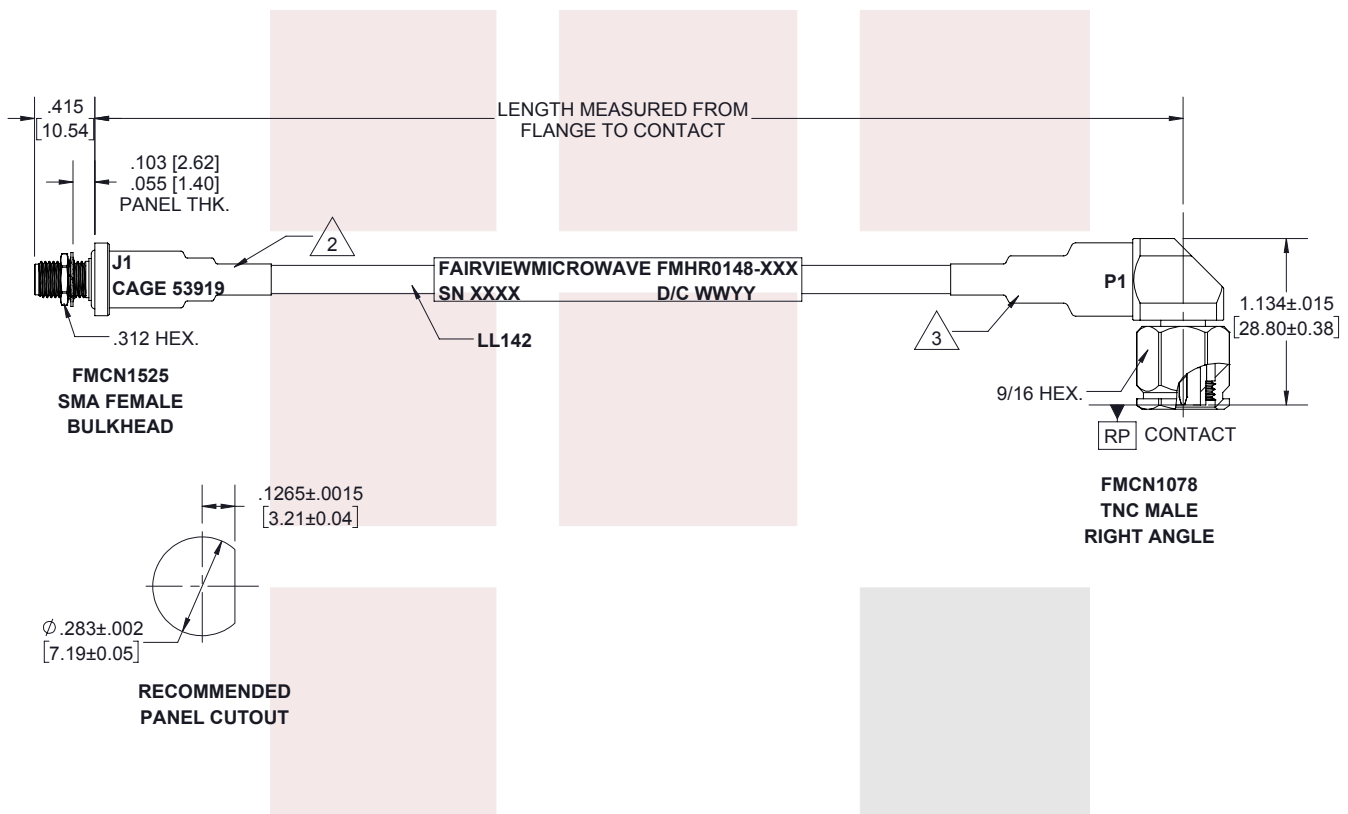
.415
[10.54]

LENGTH MEASURED FROM
FLANGE TO CONTACT

.103 [2.62]
.055 [1.40]
PANEL THK.

2

J1
CAGE 53919

FAIRVIEWMICROWAVE FMHR0148-XXX
SN XXXX D/C WWYY

P1

1.134±.015
[28.80±0.38]

.312 HEX.

LL142

3

9/16 HEX.

RP CONTACT

FMCN1525
SMA FEMALE
BULKHEAD

.1265±.0015
[3.21±0.04]

FMCN1078
TNC MALE
RIGHT ANGLE

$\varnothing$.283±.002
[7.19±0.05]

RECOMMENDED
PANEL CUTOUT